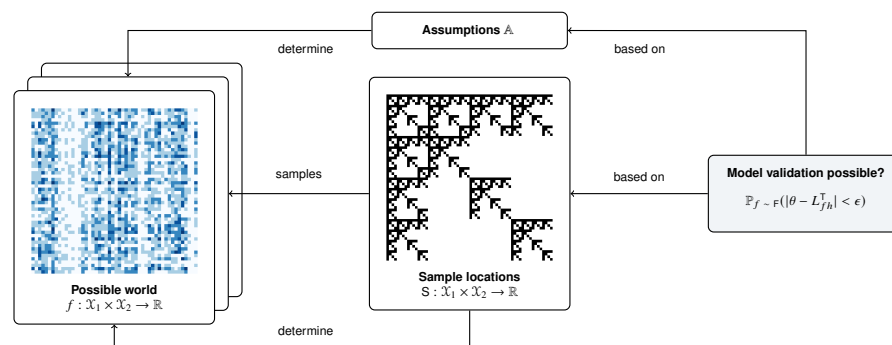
Assumptions $\mathbb{A}$

determine

based on

Possible world
$f : \mathcal{X}_1 \times \mathcal{X}_2 \to \mathbb{R}$

samples

Sample locations
$\mathrm{S} : \mathcal{X}_1 \times \mathcal{X}_2 \to \mathbb{R}$

based on

Model validation possible?
$\mathbb{P}_{f \sim \mathrm{F}}(|\theta - L_{fh}^{\mathsf{T}}| < \epsilon)$

determine